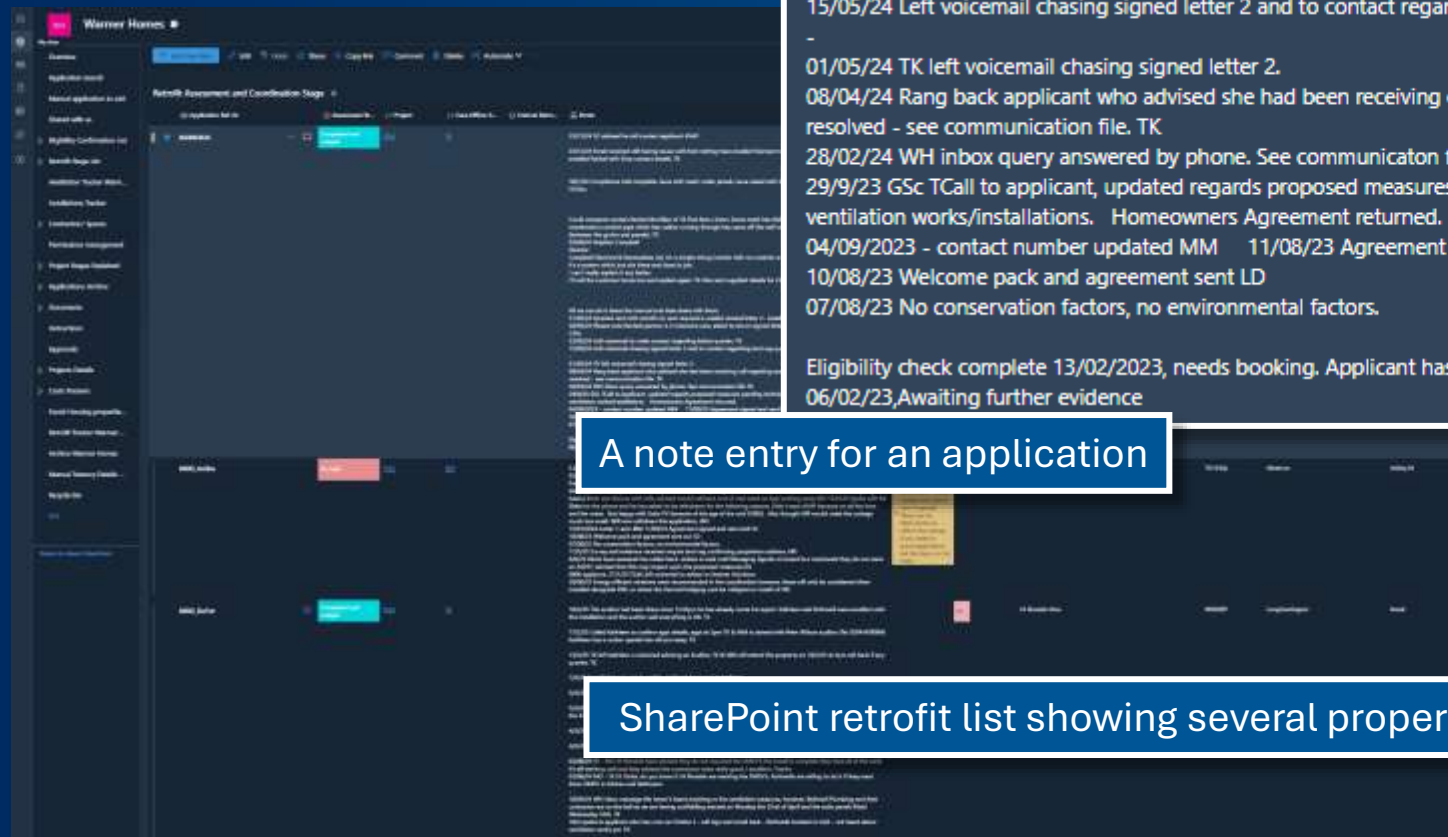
Warner Homes

Retrofit Assessment and Coordination Stage

15/05/24 Left voicemail chasing signed letter 2 and to contact regar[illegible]

-

01/05/24 TK left voicemail chasing signed letter 2.
08/04/24 Rang back applicant who advised she had been receiving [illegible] resolved - see communication file. TK
28/02/24 WH inbox query answered by phone. See communicaton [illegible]
29/9/23 GSc TCall to applicant, updated regards proposed measures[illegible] ventilation works/installations. Homeowners Agreement returned.
04/09/2023 - contact number updated MM 11/08/23 Agreement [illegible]
10/08/23 Welcome pack and agreement sent LD
07/08/23 No conservation factors, no environmental factors.

Eligibility check complete 13/02/2023, needs booking. Applicant has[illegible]
06/02/23,Awaiting further evidence

A note entry for an application

SharePoint retrofit list showing several proper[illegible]